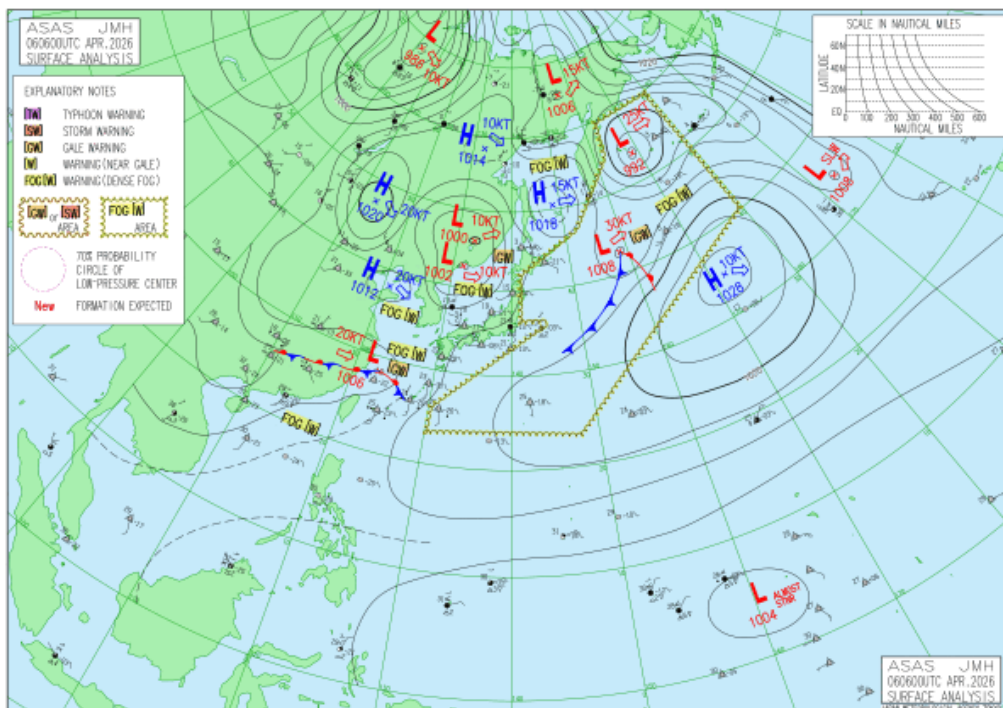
ASAS JMH
060600UTC APR.2026
SURFACE ANALYSIS

EXPLANATORY NOTES
[TW] TYPHOON WARNING
[SW] STORM WARNING
[GW] GALE WARNING
[W] WARNING(NEAR GALE)
FOG[W] WARNING(DENSE FOG)
[GW] or [SW] AREA
FOG[W] AREA
70% PROBABILITY CIRCLE OF LOW-PRESSURE CENTER
New FORMATION EXPECTED

SCALE IN NAUTICAL MILES
LATITUDE
60N
40N
20N
EQ
0 100 200 300 400 500 600
NAUTICAL MILES

L
986
10KT

L
15KT
1006

H
10KT
1014

L
25KT
992

L
SLW
1008

H
1020
20KT

L
10KT
1000

H
15KT
1018

FOG[W]

FOG[W]

L
30KT
1008
[GW]

H
10KT
1028

L
1002
10KT
[GW]

H
1012
20KT

FOG[W]

FOG[W]

L
20KT
1006
FOG[W]
[GW]

FOG[W]

L
ALMOST STNR
1004

ASAS JMH
060600UTC APR.2026
SURFACE ANALYSIS